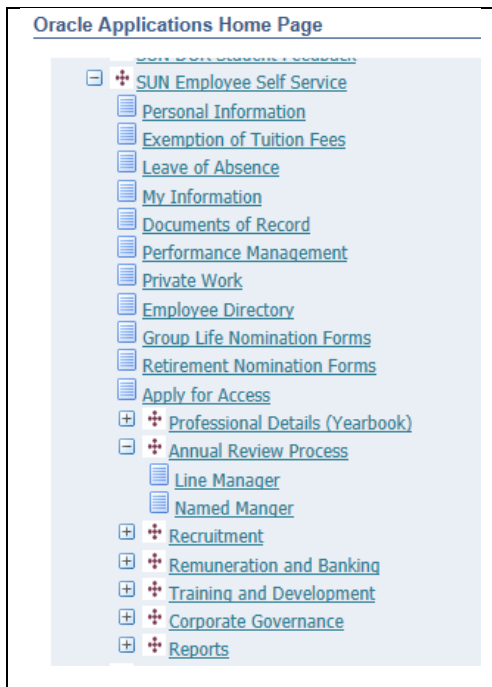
Oracle Applications Home Page

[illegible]

SUN Employee Self Service

Personal Information

Exemption of Tuition Fees

Leave of Absence

My Information

Documents of Record

Performance Management

Private Work

Employee Directory

Group Life Nomination Forms

Retirement Nomination Forms

Apply for Access

Professional Details (Yearbook)

Annual Review Process

Line Manager

Named Manger

Recruitment

Remuneration and Banking

Training and Development

Corporate Governance

Reports